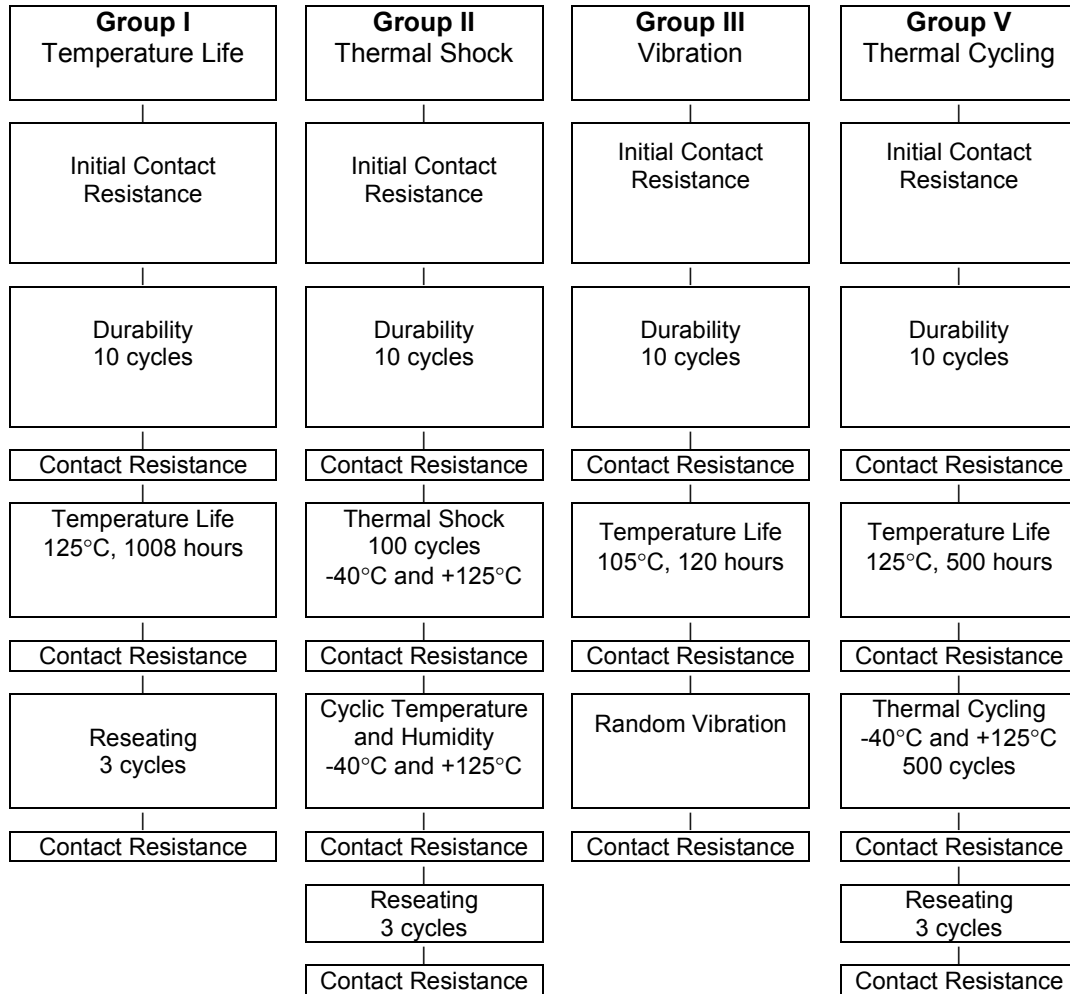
**Group I**
Temperature Life

Initial Contact Resistance

Durability
10 cycles

Contact Resistance

Temperature Life
125°C, 1008 hours

Contact Resistance

Reseating
3 cycles

Contact Resistance

**Group II**
Thermal Shock

Initial Contact Resistance

Durability
10 cycles

Contact Resistance

Thermal Shock
100 cycles
-40°C and +125°C

Contact Resistance

Cyclic Temperature and Humidity
-40°C and +125°C

Contact Resistance

Reseating
3 cycles

Contact Resistance

**Group III**
Vibration

Initial Contact Resistance

Durability
10 cycles

Contact Resistance

Temperature Life
105°C, 120 hours

Contact Resistance

Random Vibration

Contact Resistance

**Group V**
Thermal Cycling

Initial Contact Resistance

Durability
10 cycles

Contact Resistance

Temperature Life
125°C, 500 hours

Contact Resistance

Thermal Cycling
-40°C and +125°C
500 cycles

Contact Resistance

Reseating
3 cycles

Contact Resistance